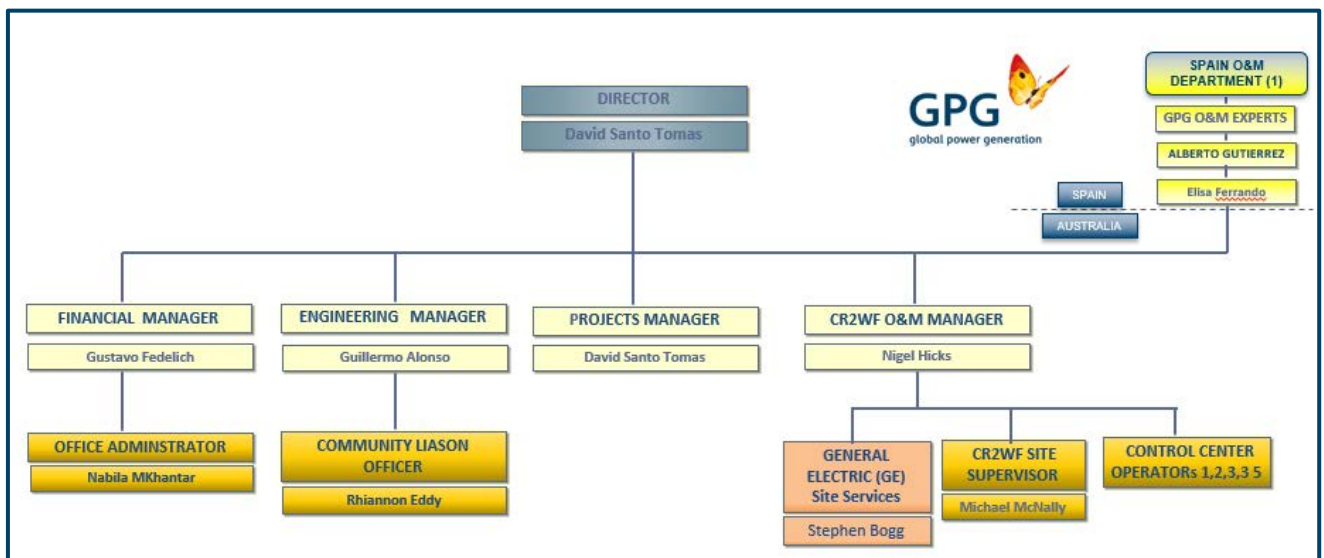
DIRECTOR

David Santo Tomas

GPG
global power generation

SPAIN O&M DEPARTMENT (1)

GPG O&M EXPERTS

ALBERTO GUTIERREZ

Elisa Ferrando

SPAIN

AUSTRALIA

FINANCIAL MANAGER

Gustavo Fedelich

OFFICE ADMNISTRATOR

Nabila MKhantar

ENGINEERING MANAGER

Guillermo Alonso

COMMUNITY LIASON OFFICER

Rhiannon Eddy

PROJECTS MANAGER

David Santo Tomas

CR2WF O&M MANAGER

Nigel Hicks

GENERAL ELECTRIC (GE) Site Services

Stephen Bogg

CR2WF SITE SUPERVISOR

Michael McNally

CONTROL CENTER OPERATORs 1,2,3,3 5